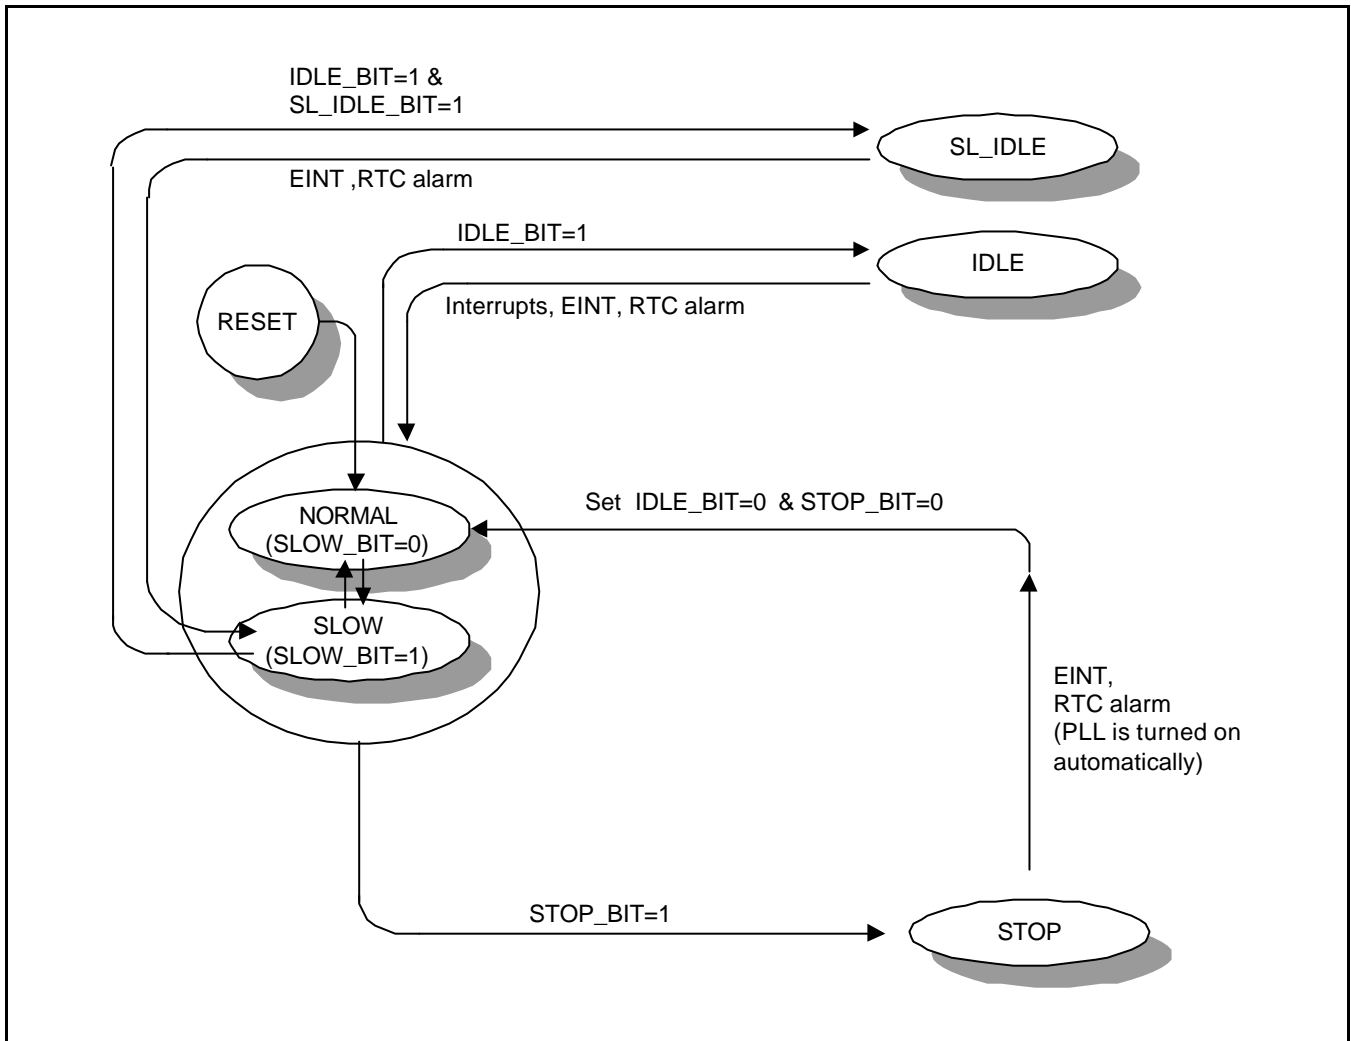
IDLE_BIT=1 &
SL_IDLE_BIT=1

SL_IDLE

EINT ,RTC alarm

IDLE_BIT=1

IDLE

Interrupts, EINT, RTC alarm

RESET

NORMAL
(SLOW_BIT=0)

SLOW
(SLOW_BIT=1)

Set IDLE_BIT=0 & STOP_BIT=0

EINT,
RTC alarm
(PLL is turned on automatically)

STOP_BIT=1

STOP